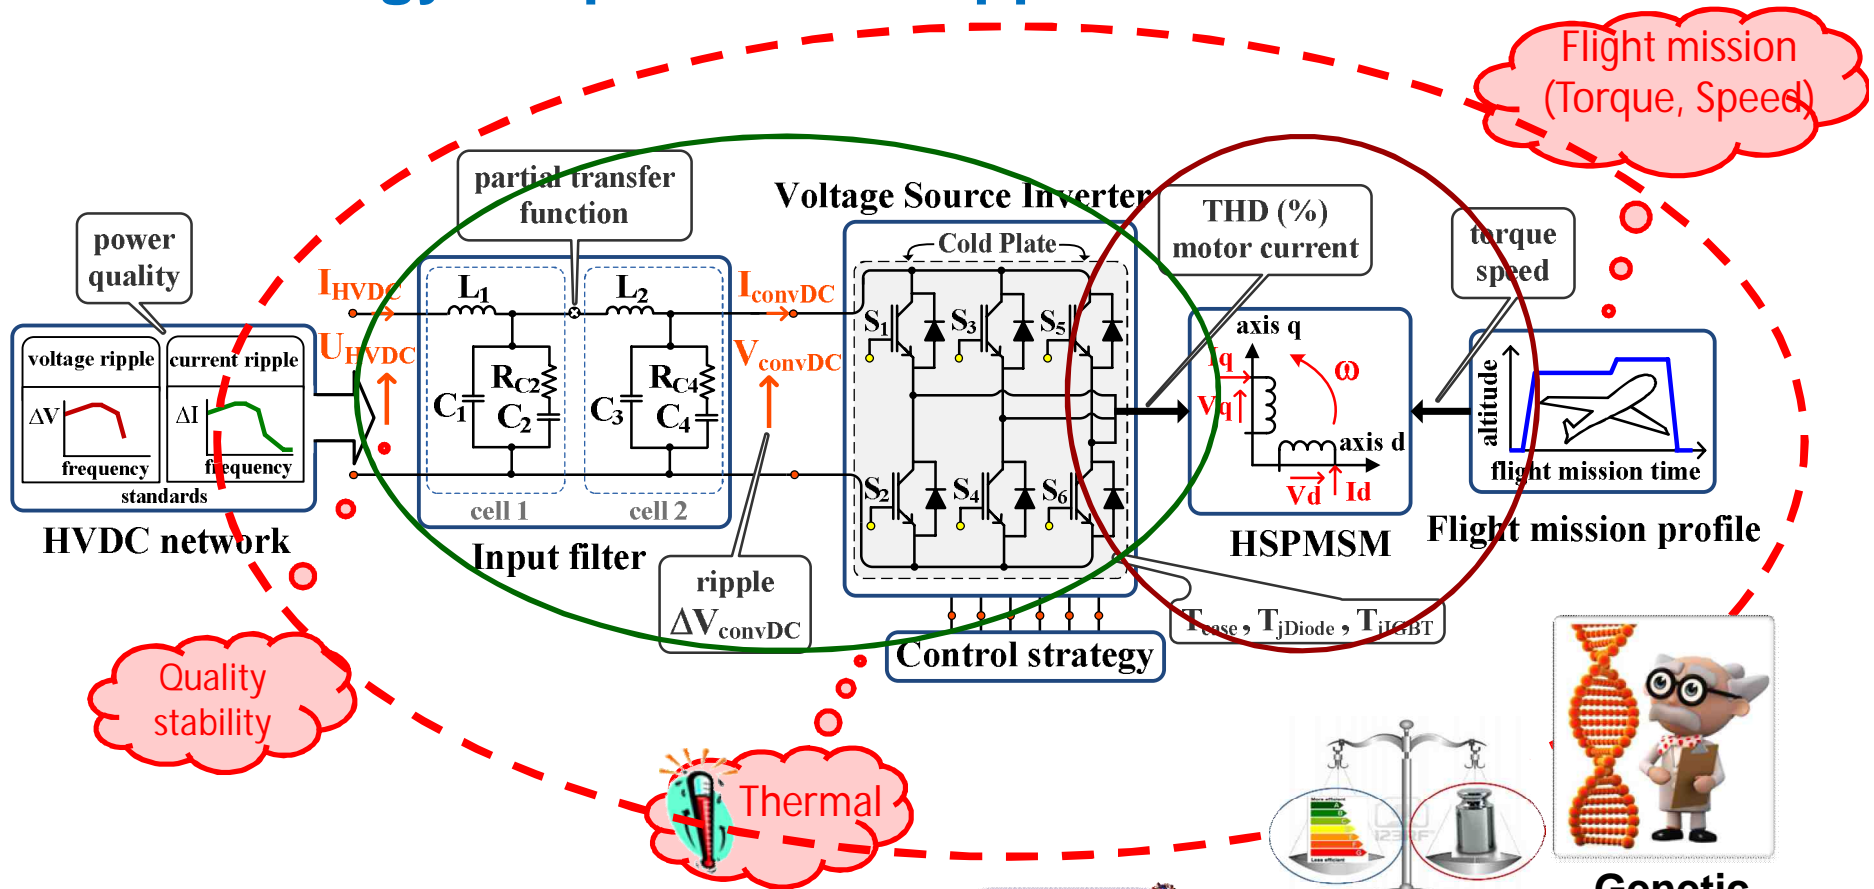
Flight mission (Torque, Speed)

partial transfer function

Voltage Source Inverter

power quality

Cold Plate

THD (%) motor current

torque speed

$I_{HVDC}$

$L_1$

$L_2$

$I_{convDC}$

$U_{HVDC}$

$V_{convDC}$

$S_1$ $S_3$ $S_5$

axis q

voltage ripple

current ripple

$R_{C2}$

$R_{C4}$

Iq

ω

$\Delta V$

$\Delta I$

$C_1$ $C_2$

$C_3$ $C_4$

Vq

axis d

altitude

frequency

frequency

standards

$S_2$ $S_4$ $S_6$

Vd Id

flight mission time

cell 1

cell 2

HVDC network

Input filter

HSPMSM

Flight mission profile

ripple $\Delta V_{convDC}$

$T_{case}$, $T_{jDiode}$, $T_{jIGBT}$

Control strategy

Quality stability

Thermal

Genetic